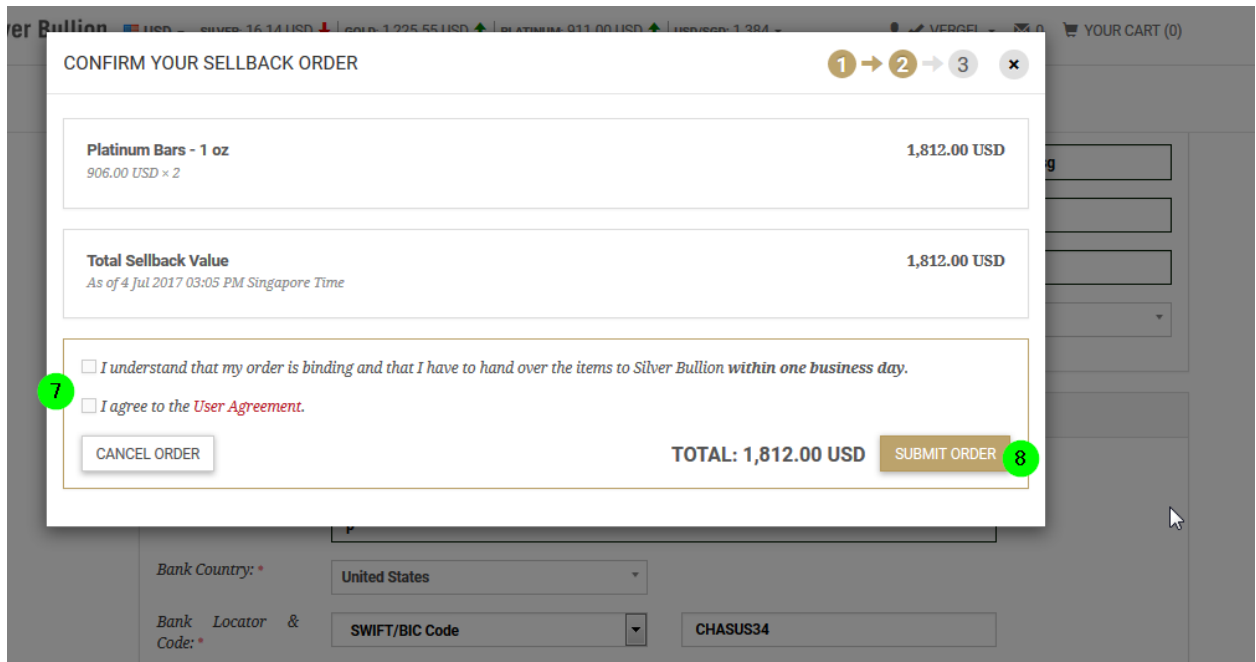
ver Bullion USD SILVER: 16.14 USD GOLD: 1,225.55 USD PLATINUM: 911.00 USD USD/SGD: 1.384 VERGEL 0 YOUR CART (0)

CONFIRM YOUR SELLBACK ORDER

1 2 3 ×

Platinum Bars - 1 oz
906.00 USD × 2

1,812.00 USD

Total Sellback Value
As of 4 Jul 2017 03:05 PM Singapore Time

1,812.00 USD

I understand that my order is binding and that I have to hand over the items to Silver Bullion **within one business day**.

7

I agree to the User Agreement.

CANCEL ORDER

TOTAL: 1,812.00 USD

SUBMIT ORDER

8

Bank Country: *

United States

Bank Locator & Code: *

SWIFT/BIC Code

CHASUS34